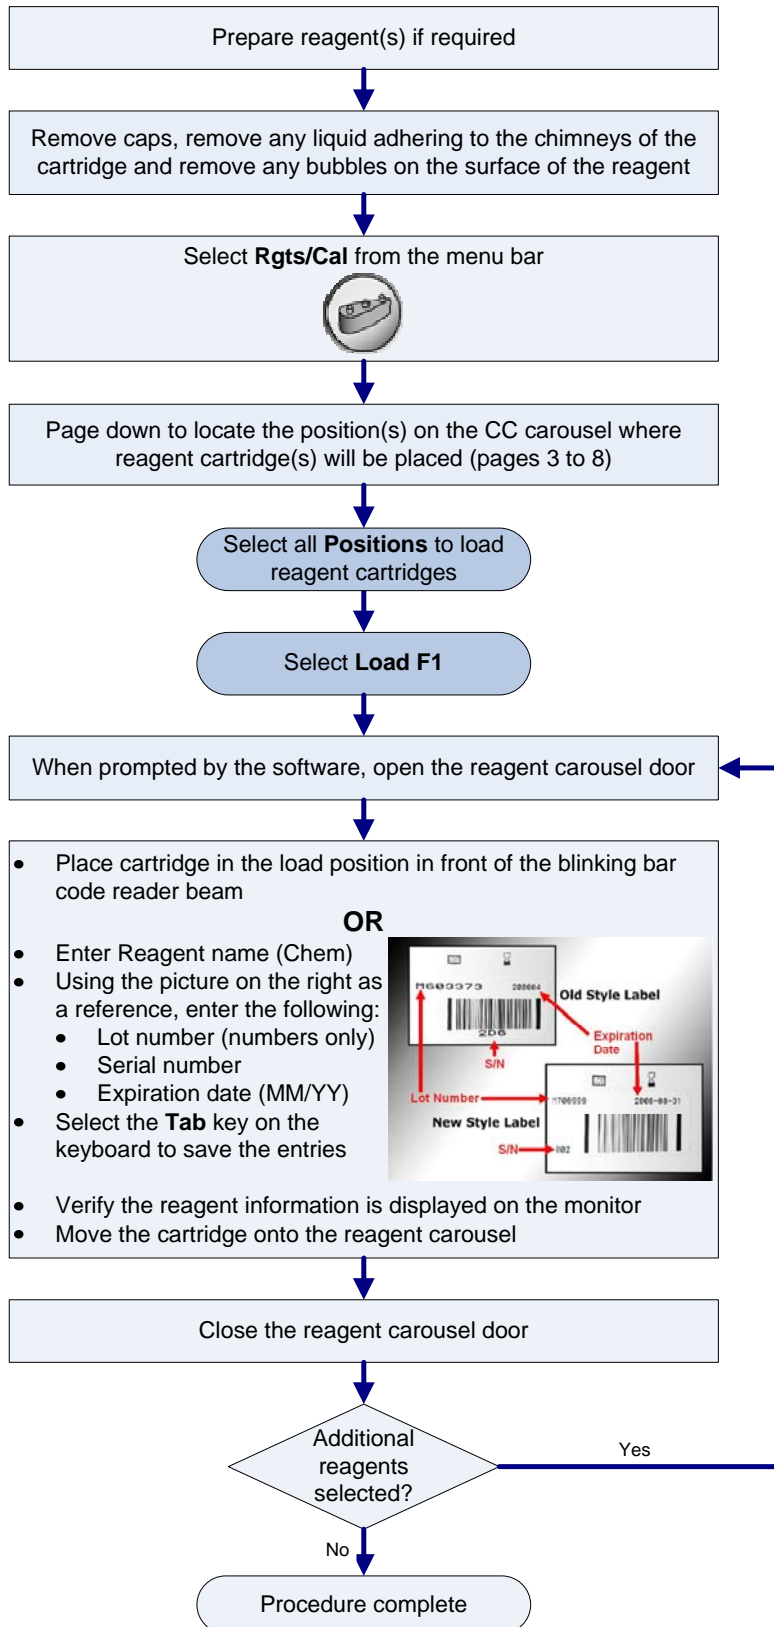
Prepare reagent(s) if required

Remove caps, remove any liquid adhering to the chimneys of the cartridge and remove any bubbles on the surface of the reagent

Select **Rgts/Cal** from the menu bar

Page down to locate the position(s) on the CC carousel where reagent cartridge(s) will be placed (pages 3 to 8)

Select all **Positions** to load reagent cartridges

Select **Load F1**

When prompted by the software, open the reagent carousel door

- Place cartridge in the load position in front of the blinking bar code reader beam

**OR**

- Enter Reagent name (Chem)
- Using the picture on the right as a reference, enter the following:
  - Lot number (numbers only)
  - Serial number
  - Expiration date (MM/YY)
- Select the **Tab** key on the keyboard to save the entries

M603373 200604
Old Style Label
206
Expiration Date
S/N
Lot Number
M706999 2008-08-31
New Style Label
S/N 002

- Verify the reagent information is displayed on the monitor
- Move the cartridge onto the reagent carousel

Close the reagent carousel door

Additional reagents selected?

Yes

No

Procedure complete